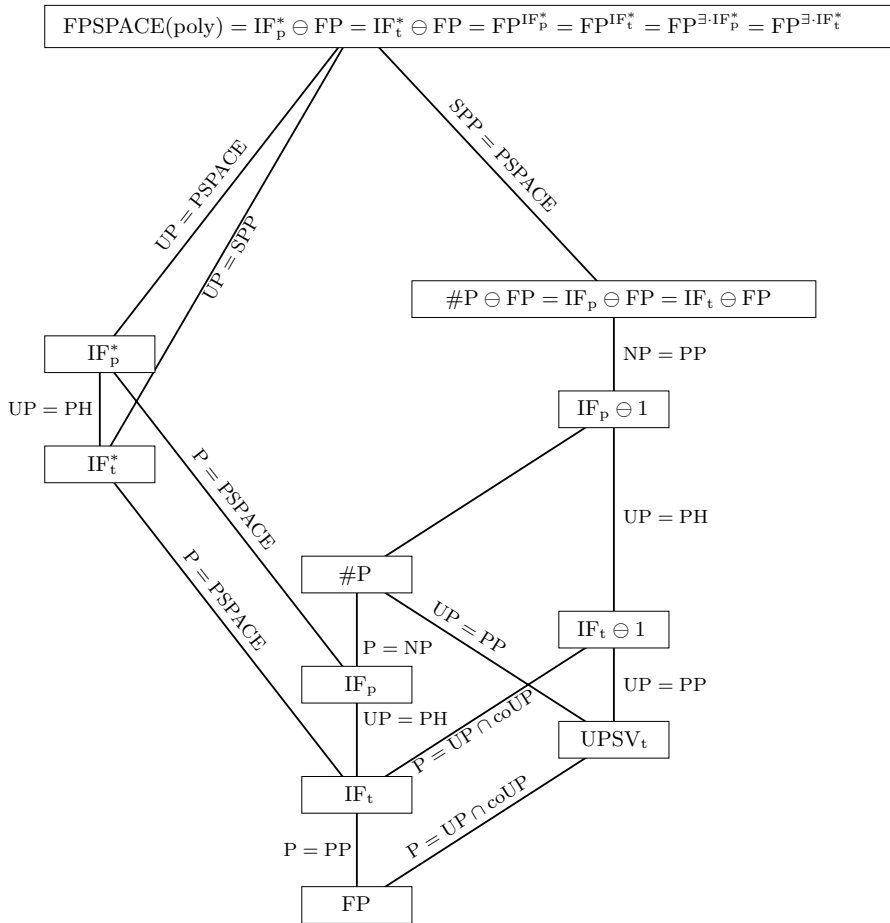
$\mathrm{FPSPACE(poly)} = \mathrm{IF}_p^* \ominus \mathrm{FP} = \mathrm{IF}_t^* \ominus \mathrm{FP} = \mathrm{FP}^{\mathrm{IF}_p^*} = \mathrm{FP}^{\mathrm{IF}_t^*} = \mathrm{FP}^{\exists\cdot\mathrm{IF}_p^*} = \mathrm{FP}^{\exists\cdot\mathrm{IF}_t^*}$

UP = PSPACE

UP = SPP

SPP = PSPACE

$\#\mathrm{P} \ominus \mathrm{FP} = \mathrm{IF}_p \ominus \mathrm{FP} = \mathrm{IF}_t \ominus \mathrm{FP}$

$\mathrm{IF}_p^*$

UP = PH

$\mathrm{IF}_t^*$

NP = PP

$\mathrm{IF}_p \ominus 1$

P = PSPACE

UP = PH

P = PSPACE

#P

UP = PP

$\mathrm{IF}_t \ominus 1$

P = NP

$\mathrm{IF}_p$

UP = PP

UP = PH

$\mathrm{P} = \mathrm{UP} \cap \mathrm{coUP}$

$\mathrm{UPSV}_t$

$\mathrm{IF}_t$

P = PP

$\mathrm{P} = \mathrm{UP} \cap \mathrm{coUP}$

FP